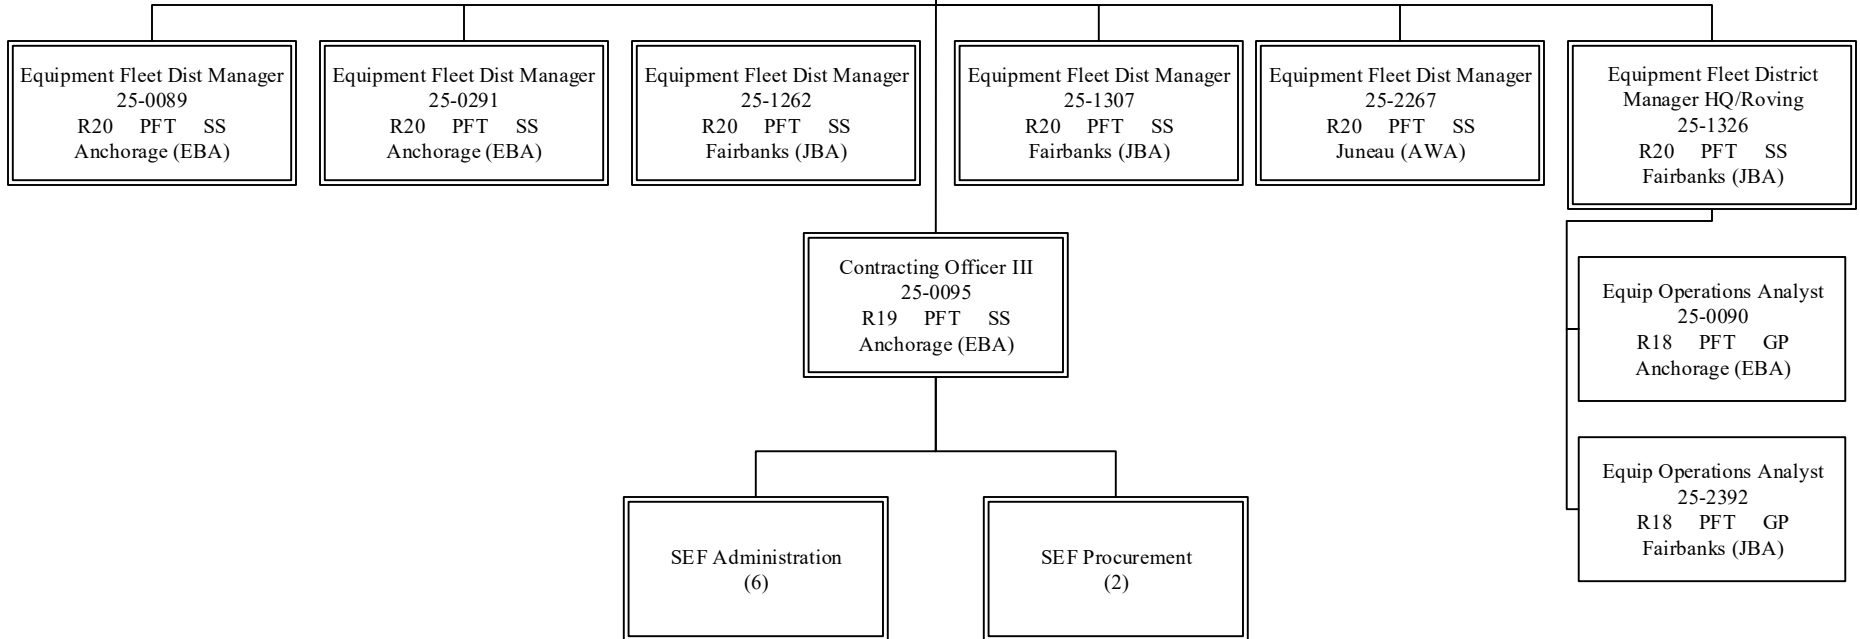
Equipment Fleet Dist Manager
25-0089
R20 PFT SS
Anchorage (EBA)

Equipment Fleet Dist Manager
25-0291
R20 PFT SS
Anchorage (EBA)

Equipment Fleet Dist Manager
25-1262
R20 PFT SS
Fairbanks (JBA)

Equipment Fleet Dist Manager
25-1307
R20 PFT SS
Fairbanks (JBA)

Equipment Fleet Dist Manager
25-2267
R20 PFT SS
Juneau (AWA)

Equipment Fleet District Manager HQ/Roving
25-1326
R20 PFT SS
Fairbanks (JBA)

Contracting Officer III
25-0095
R19 PFT SS
Anchorage (EBA)

Equip Operations Analyst
25-0090
R18 PFT GP
Anchorage (EBA)

Equip Operations Analyst
25-2392
R18 PFT GP
Fairbanks (JBA)

SEF Administration
(6)

SEF Procurement
(2)